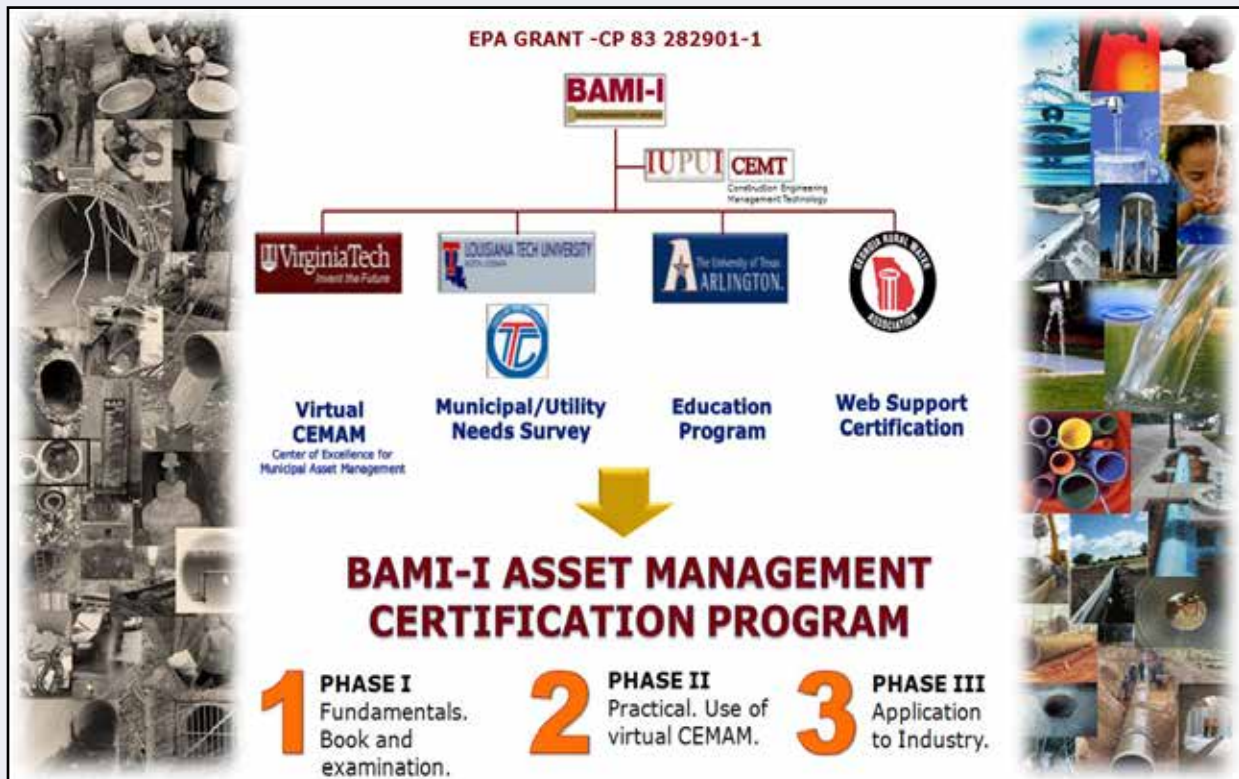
EPA GRANT -CP 83 282901-1

BAMI-I

IUPUI CEMT
Construction Engineering Management Technology

VirginiaTech
Invent the Future

LOUISIANA TECH UNIVERSITY

The University of Texas ARLINGTON

GEORGIA RURAL WATER ASSOCIATION

Virtual CEMAM
Center of Excellence for Municipal Asset Management

Municipal/Utility Needs Survey

Education Program

Web Support Certification

BAMI-I ASSET MANAGEMENT CERTIFICATION PROGRAM

1 PHASE I
Fundamentals. Book and examination.

2 PHASE II
Practical. Use of virtual CEMAM.

3 PHASE III
Application to Industry.